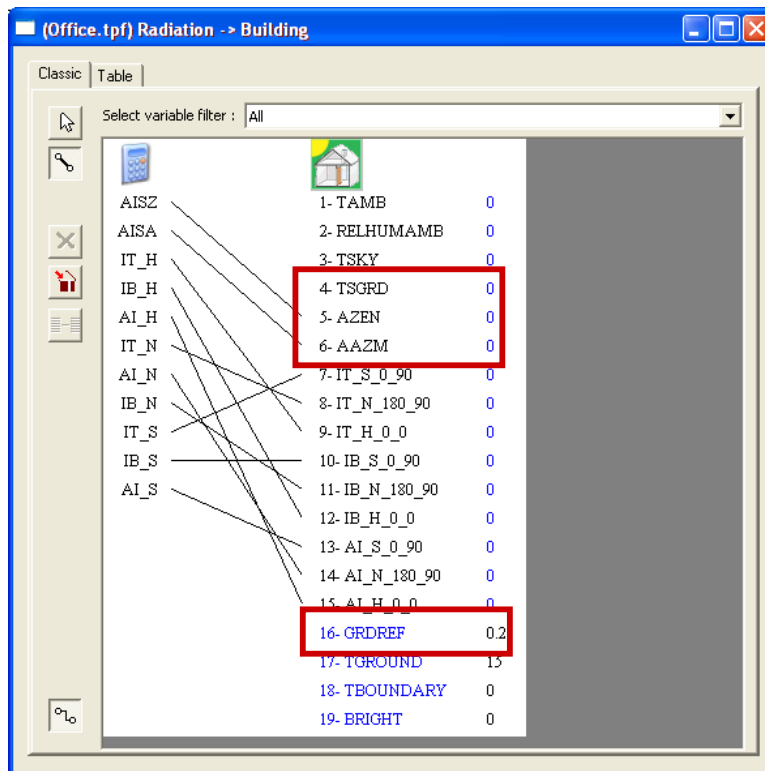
(Office.tpf) Radiation -> Building

Classic
Table

Select variable filter : All

AISZ
AISA
IT_H
IB_H
AI_H
IT_N
AI_N
IB_N
IT_S
IB_S
AI_S

| | |
|---|---|
| 1- TAMB | 0 |
| 2- RELHUMAMB | 0 |
| 3- TSKY | 0 |
| 4- TSGRD | 0 |
| 5- AZEN | 0 |
| 6- AAZM | 0 |
| 7- IT_S_0_90 | 0 |
| 8- IT_N_180_90 | 0 |
| 9- IT_H_0_0 | 0 |
| 10- IB_S_0_90 | 0 |
| 11- IB_N_180_90 | 0 |
| 12- IB_H_0_0 | 0 |
| 13- AI_S_0_90 | 0 |
| 14- AI_N_180_90 | 0 |
| 15- AI_H_0_0 | 0 |
| 16- GRDREF | 0.2 |
| 17- TGROUND | 15 |
| 18- TBOUNDARY | 0 |
| 19- BRIGHT | 0 |